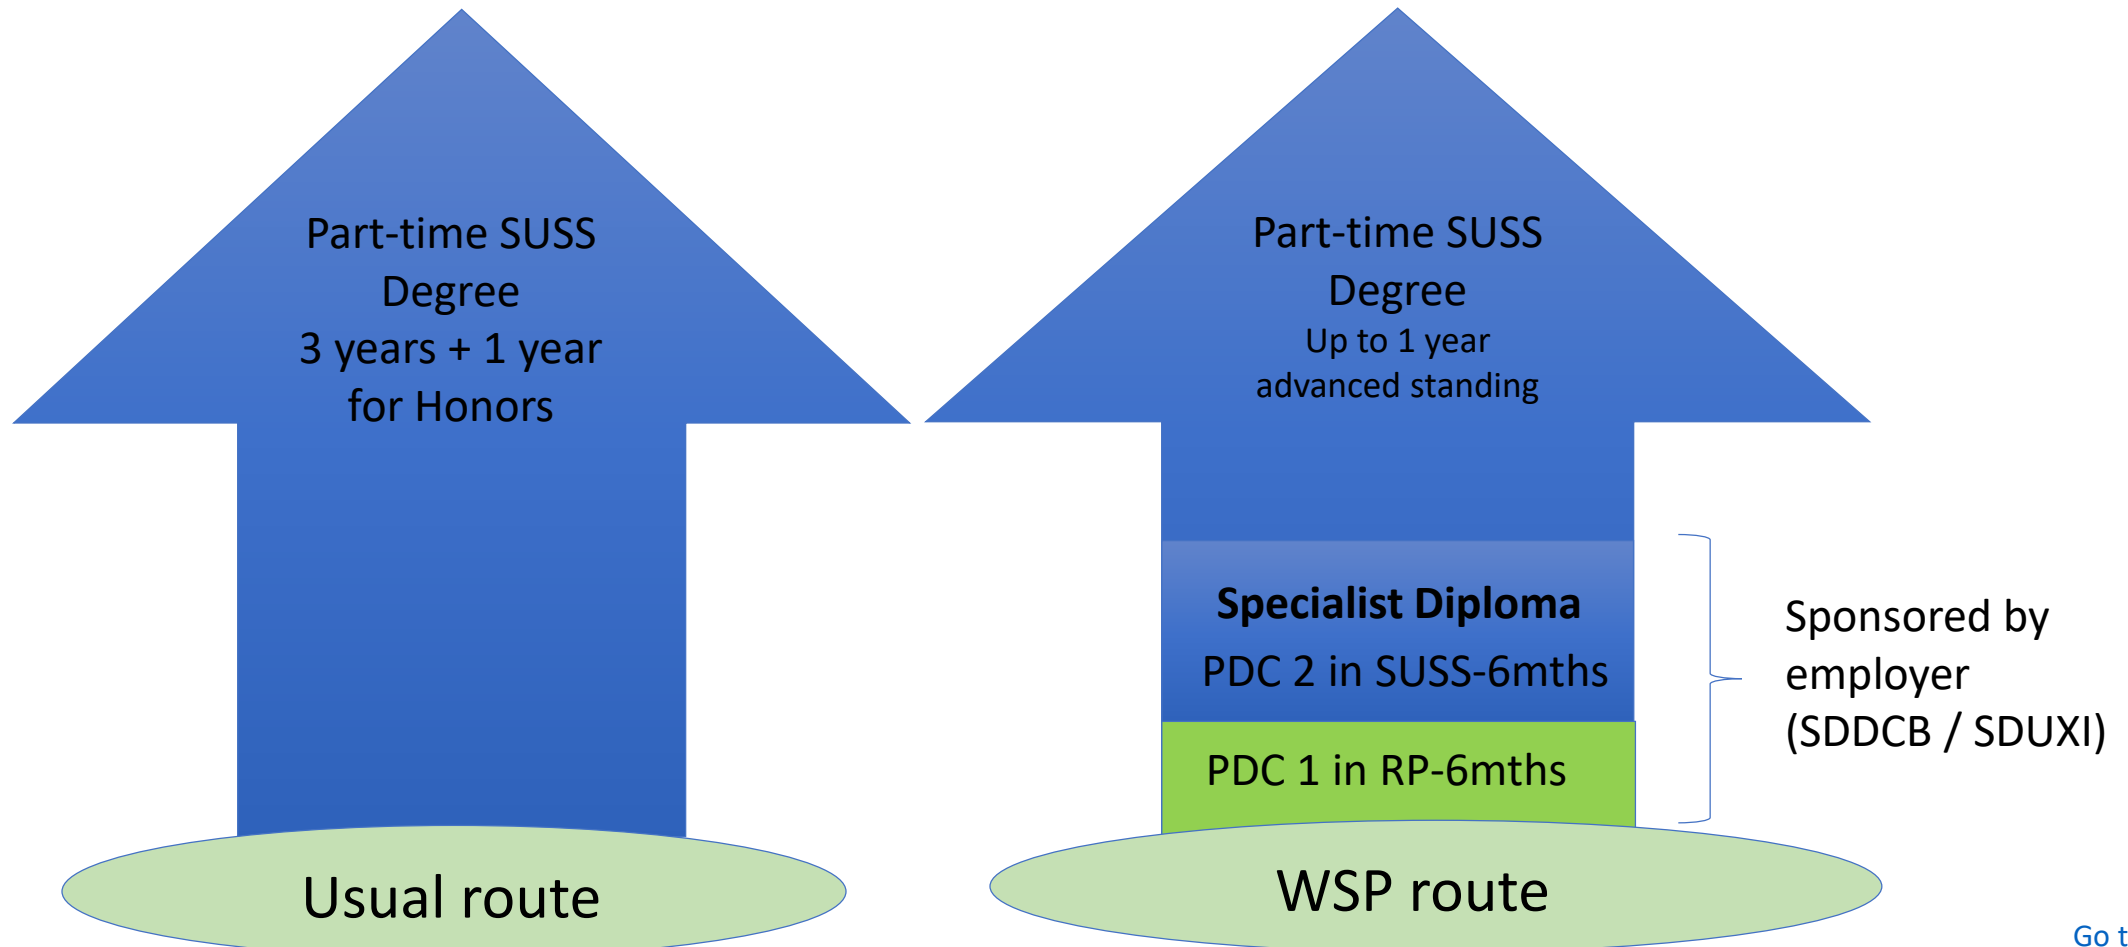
Part-time SUSS Degree
3 years + 1 year for Honors

Usual route

Part-time SUSS Degree
Up to 1 year advanced standing

**Specialist Diploma**
PDC 2 in SUSS-6mths

PDC 1 in RP-6mths

Sponsored by employer (SDDCB / SDUXI)

WSP route

Go t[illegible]